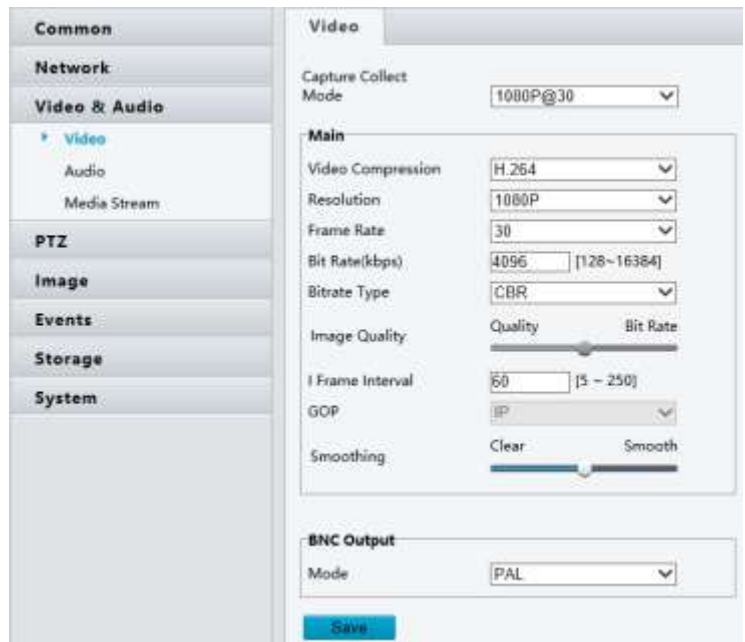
Common
Network
Video & Audio
Video
Audio
Media Stream
PTZ
Image
Events
Storage
System

Video

Capture Collect Mode 1080P@30

Main
Video Compression H.264
Resolution 1080P
Frame Rate 30
Bit Rate(kbps) 4096 [128~16384]
Bitrate Type CBR
Image Quality Quality Bit Rate
I Frame Interval 60 [5 ~ 250]
GOP IP
Smoothing Clear Smooth

BNC Output
Mode PAL

Save